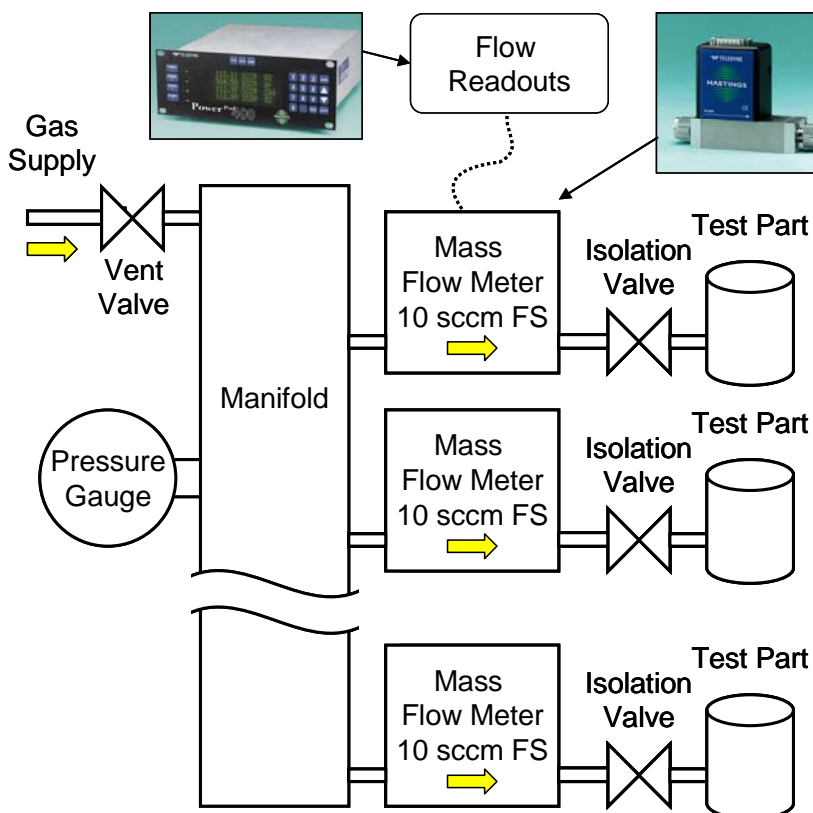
TELEDYNE

PowerPod 400

Flow Readouts

TELEDYNE

HASTINGS

Gas Supply

Vent Valve

Manifold

Pressure Gauge

Mass Flow Meter 10 sccm FS

Isolation Valve

Test Part

Mass Flow Meter 10 sccm FS

Isolation Valve

Test Part

Mass Flow Meter 10 sccm FS

Isolation Valve

Test Part